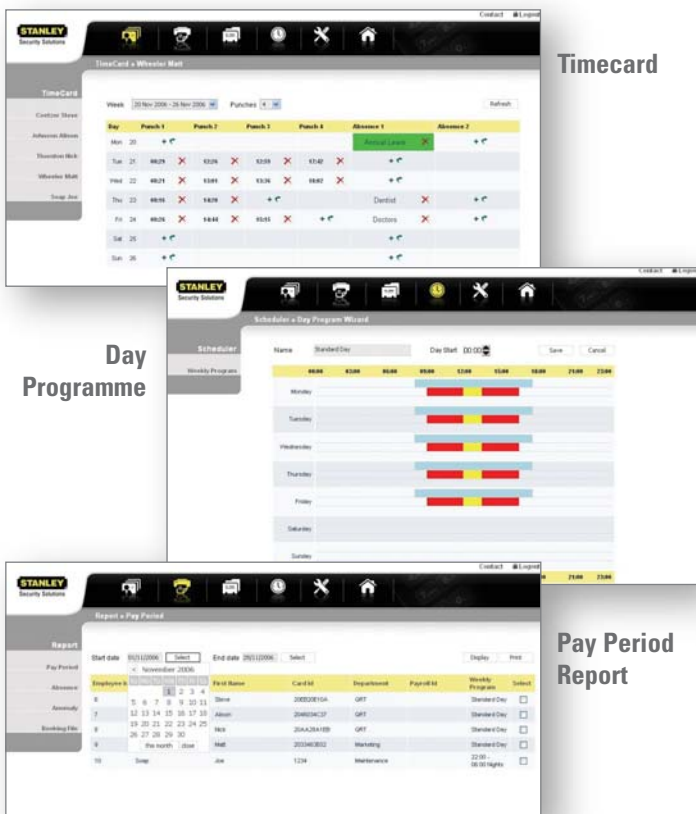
STANLEY
Security Solutions

Contact Logout

TimeCard » Wheeler Matt

Timecard

TimeCard

Costner Steve
Johnson Alison
Thornton Nick
Wheeler Matt
Soap Joe

Week 20 Nov 2006 - 26 Nov 2006 Punches 4

Refresh

| Day | Punch 1 | Punch 2 | Punch 3 | Punch 4 | Absence 1 | Absence 2 |
|---|---|---|---|---|---|---|
| Mon 20 | | | | | Annual Leave | |
| Tue 21 | 08:29 | 12:26 | 12:59 | 17:42 | | |
| Wed 22 | 08:21 | 13:01 | 13:36 | 18:02 | | |
| Thu 23 | 08:31 | 14:28 | | | Dentist | |
| Fri 24 | 08:26 | 14:44 | 15:15 | | Doctors | |
| Sat 25 | | | | | | |
| Sun 26 | | | | | | |

STANLEY
Security Solutions

Contact Logout

Scheduler » Day Program Wizard

Day Programme

Scheduler

Weekly Programs

Name Standard Day Day Start 00:00 Save Cancel

00:00 03:00 06:00 09:00 12:00 15:00 18:00 21:00 23:00

Monday
Tuesday
Wednesday
Thursday
Friday
Saturday
Sunday

21:00 23:00

STANLEY
Security Solutions

Contact Logout

Report » Pay Period

Pay Period Report

Report

Pay Period
Absence
Anomaly
Booking File

Start date 01/11/2006 Select End date 05/11/2006 Select Display Print

November 2006

Su Mo Tu We Th Fr Sa
1 2 3 4
5 6 7 8 9 10 11
12 13 14 15 16 17 18
19 20 21 22 23 24 25
26 27 28 29 30
this month close

| Employee Id | | First Name | Card Id | Department | Payroll Id | Weekly Program | Select |
|---|---|---|---|---|---|---|---|
| 6 | | Steve | 20B520E10A | QRT | | Standard Day | |
| 7 | | Alison | 2048034C37 | QRT | | Standard Day | |
| 8 | | Nick | 20AA28A1BB | QRT | | Standard Day | |
| 9 | | Matt | 2033483B32 | Marketing | | Standard Day | |
| 10 | Soap | Joe | 1234 | Maintenance | | 22:00 - 06:00 Nights | |